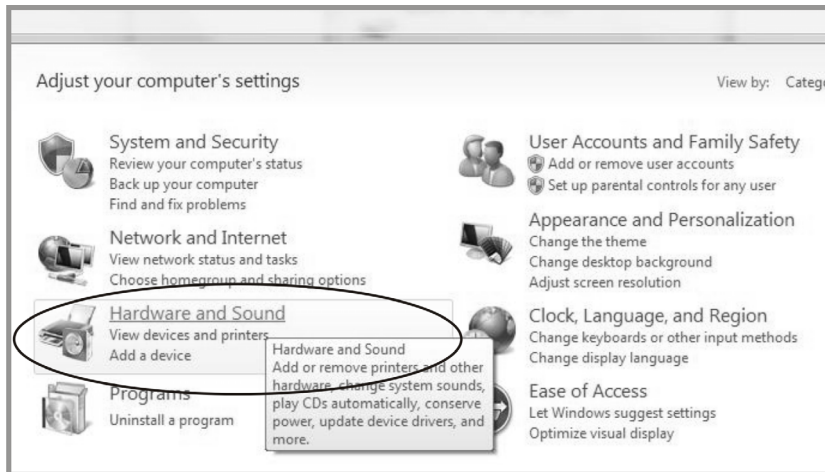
Adjust your computer's settings

View by: Catego

System and Security
Review your computer's status
Back up your computer
Find and fix problems

Network and Internet
View network status and tasks
Choose homegroup and sharing options

Hardware and Sound
View devices and printers
Add a device

Programs
Uninstall a program

Hardware and Sound
Add or remove printers and other hardware, change system sounds, play CDs automatically, conserve power, update device drivers, and more.

User Accounts and Family Safety
Add or remove user accounts
Set up parental controls for any user

Appearance and Personalization
Change the theme
Change desktop background
Adjust screen resolution

Clock, Language, and Region
Change keyboards or other input methods
Change display language

Ease of Access
Let Windows suggest settings
Optimize visual display